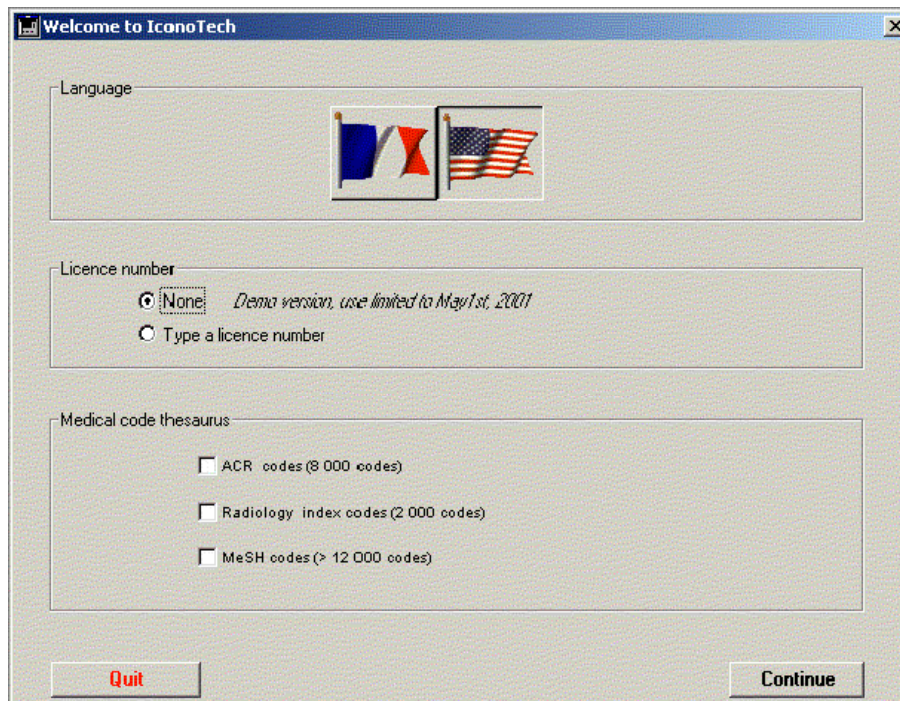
Welcome to IconoTech

Language

Licence number

None Demo version, use limited to May1st, 2001

Type a licence number

Medical code thesaurus

ACR codes (8 000 codes)

Radiology index codes (2 000 codes)

MeSH codes (> 12 000 codes)

Quit

Continue